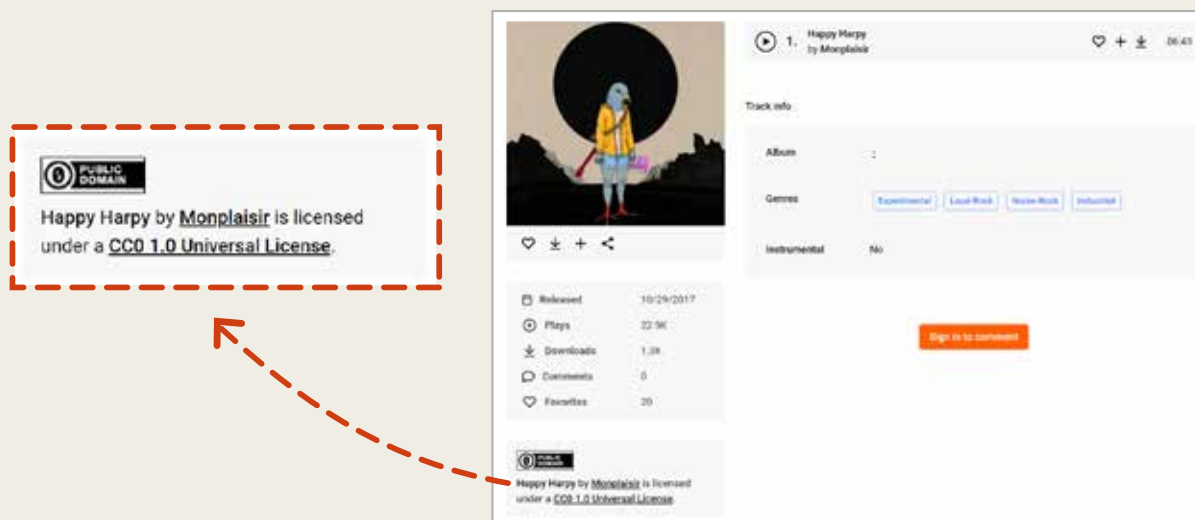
PUBLIC DOMAIN

Happy Harpy by Monplaisir is licensed under a CC0 1.0 Universal License.

1. Happy Harpy
by Monplaisir

06:43

Track info

Album :

Genres Experimental Loud-Rock Noise-Rock Industrial

Instrumental No

Released 10/29/2017
Plays 22.9K
Downloads 1.2K
Comments 0
Favorites 20

Sign in to comment

PUBLIC DOMAIN

Happy Harpy by Monplaisir is licensed under a CC0 1.0 Universal License.